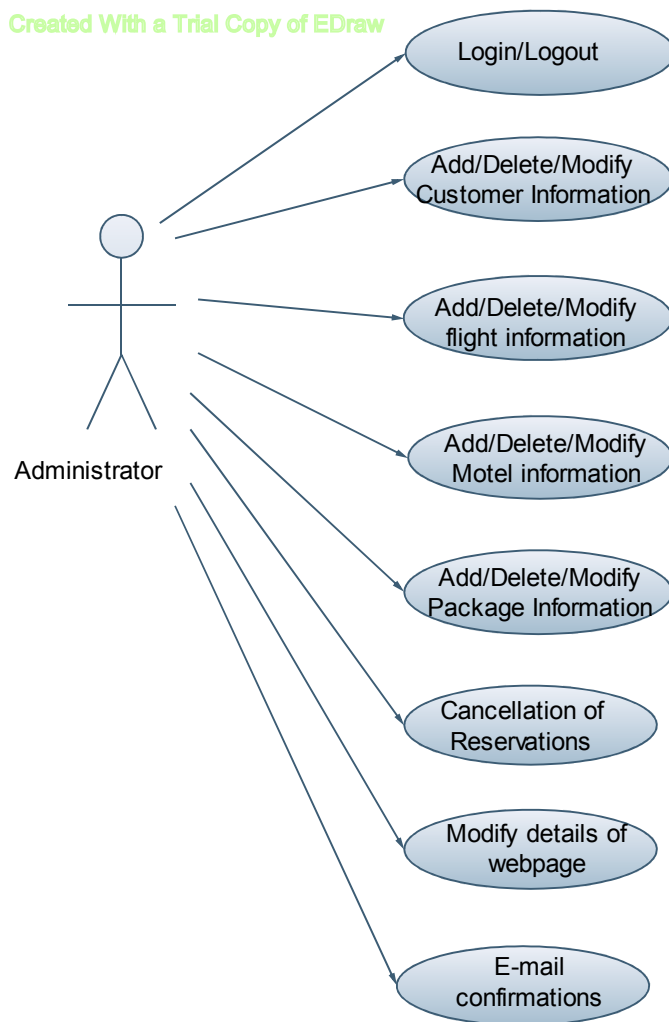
Created With a Trial Copy of EDraw

Login/Logout

Add/Delete/Modify Customer Information

Add/Delete/Modify flight information

Add/Delete/Modify Motel information

Add/Delete/Modify Package Information

Cancellation of Reservations

Modify details of webpage

E-mail confirmations

Administrator